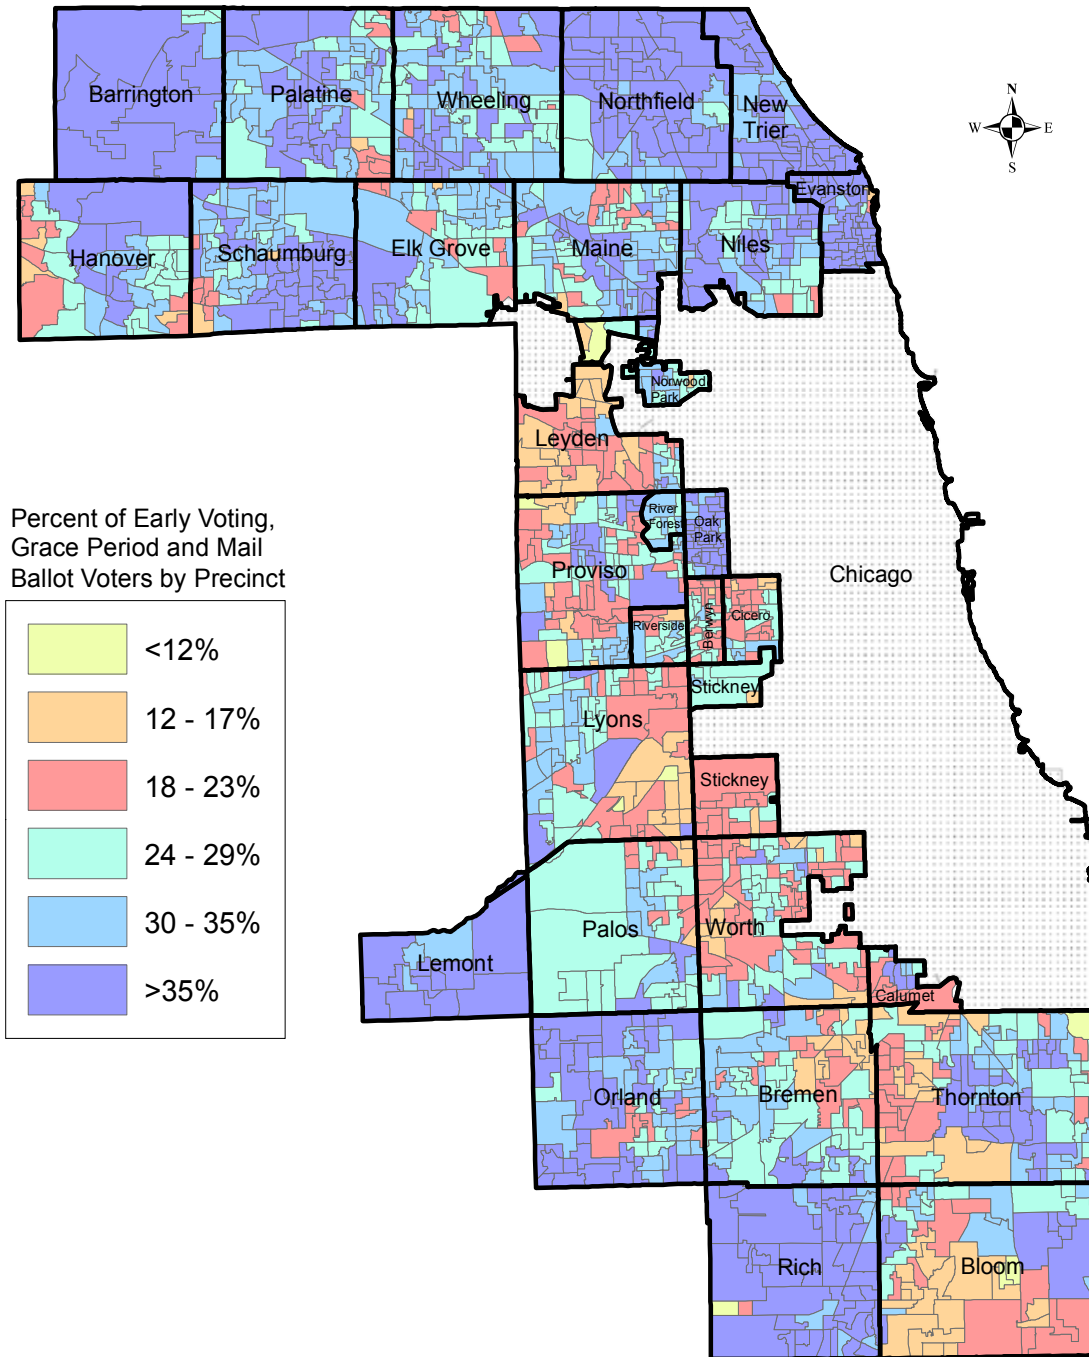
Barrington
Palatine
Wheeling
Northfield
New Trier
N
W
E
S
Evanston
Hanover
Schaumburg
Elk Grove
Maine
Niles
Norwood Park
Leyden
Percent of Early Voting, Grace Period and Mail Ballot Voters by Precinct

| | |
|---|---|
| | <12% |
| | 12 - 17% |
| | 18 - 23% |
| | 24 - 29% |
| | 30 - 35% |
| | >35% |

River Forest
Oak Park
Proviso
Chicago
Riverside
Berwyn
Cicero
Stickney
Lyons
Stickney
Palos
Worth
Lemont
Calumet
Orland
Bremen
Thornton
Rich
Bloom